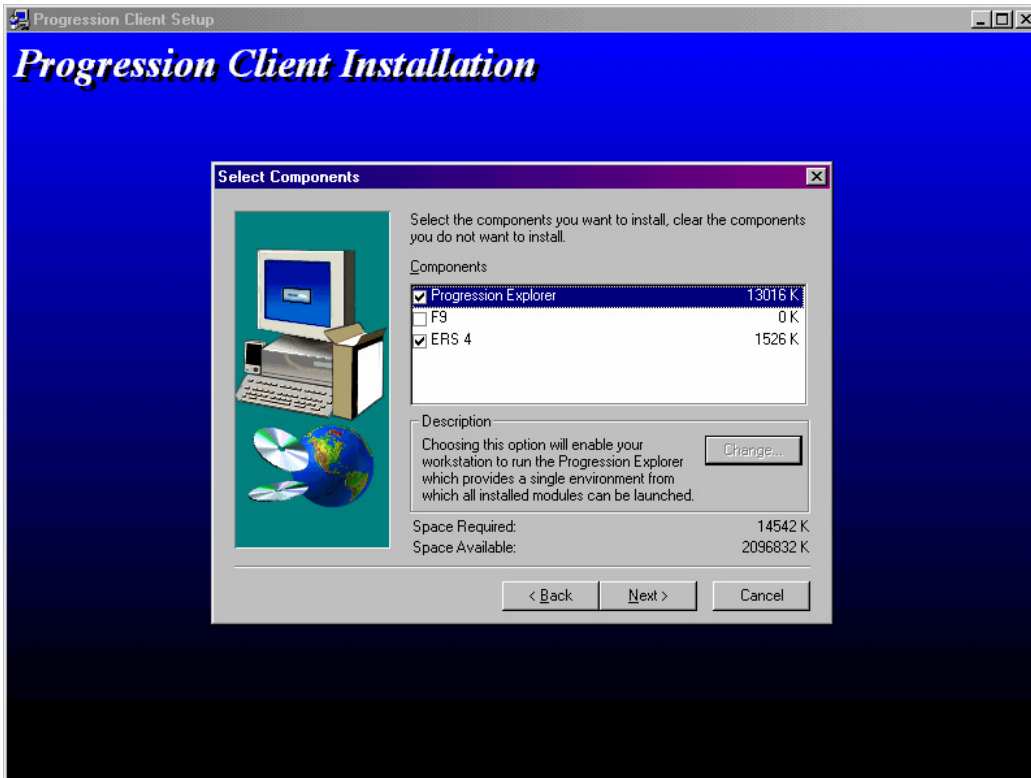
Progression Client Setup

Progression Client Installation

Select Components

Select the components you want to install, clear the components you do not want to install.

Components

| | | |
|---|---|---|
| ☑ | Progression Explorer | 13016 K |
| ☐ | F9 | 0 K |
| ☑ | ERS 4 | 1526 K |

Description

Choosing this option will enable your workstation to run the Progression Explorer which provides a single environment from which all installed modules can be launched.

Change...

Space Required: 14542 K
Space Available: 2096832 K

< Back
Next >
Cancel